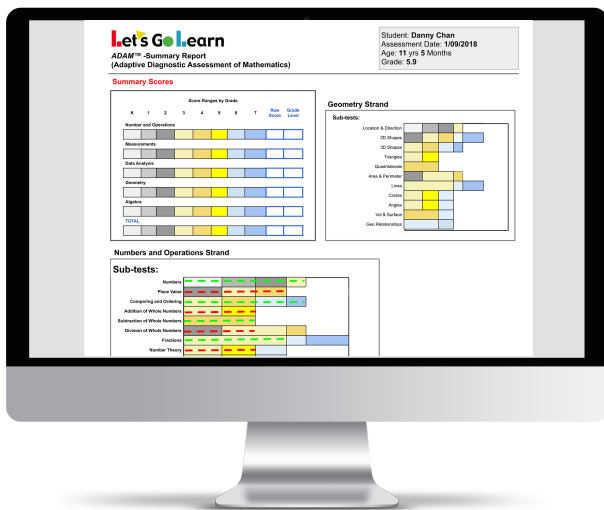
Let's Go Learn

ADAM™ -Summary Report
(Adaptive Diagnostic Assessment of Mathematics)

Student: Danny Chan
Assessment Date: 1/09/2018
Age: 11 yrs 5 Months
Grade: 5.9

Summary Scores

Score Ranges by Grade

K 1 2 3 4 5 6 7 Raw Score Grade Level

Number and Operations

Measurements

Data Analysis

Geometry

Algebra

TOTAL

Geometry Strand

Sub-tests:

Location & Direction
2D Shapes
3D Shapes
Triangles
Quadrilaterals
Area & Perimeter
Lines
Circles
Angles
Vol & Surface
Geo Relationships

Numbers and Operations Strand

Sub-tests:

Numbers
Place Value
Comparing and Ordering
Addition of Whole Numbers
Subtraction of Whole Numbers
Division of Whole Numbers
Fractions
Number Theory